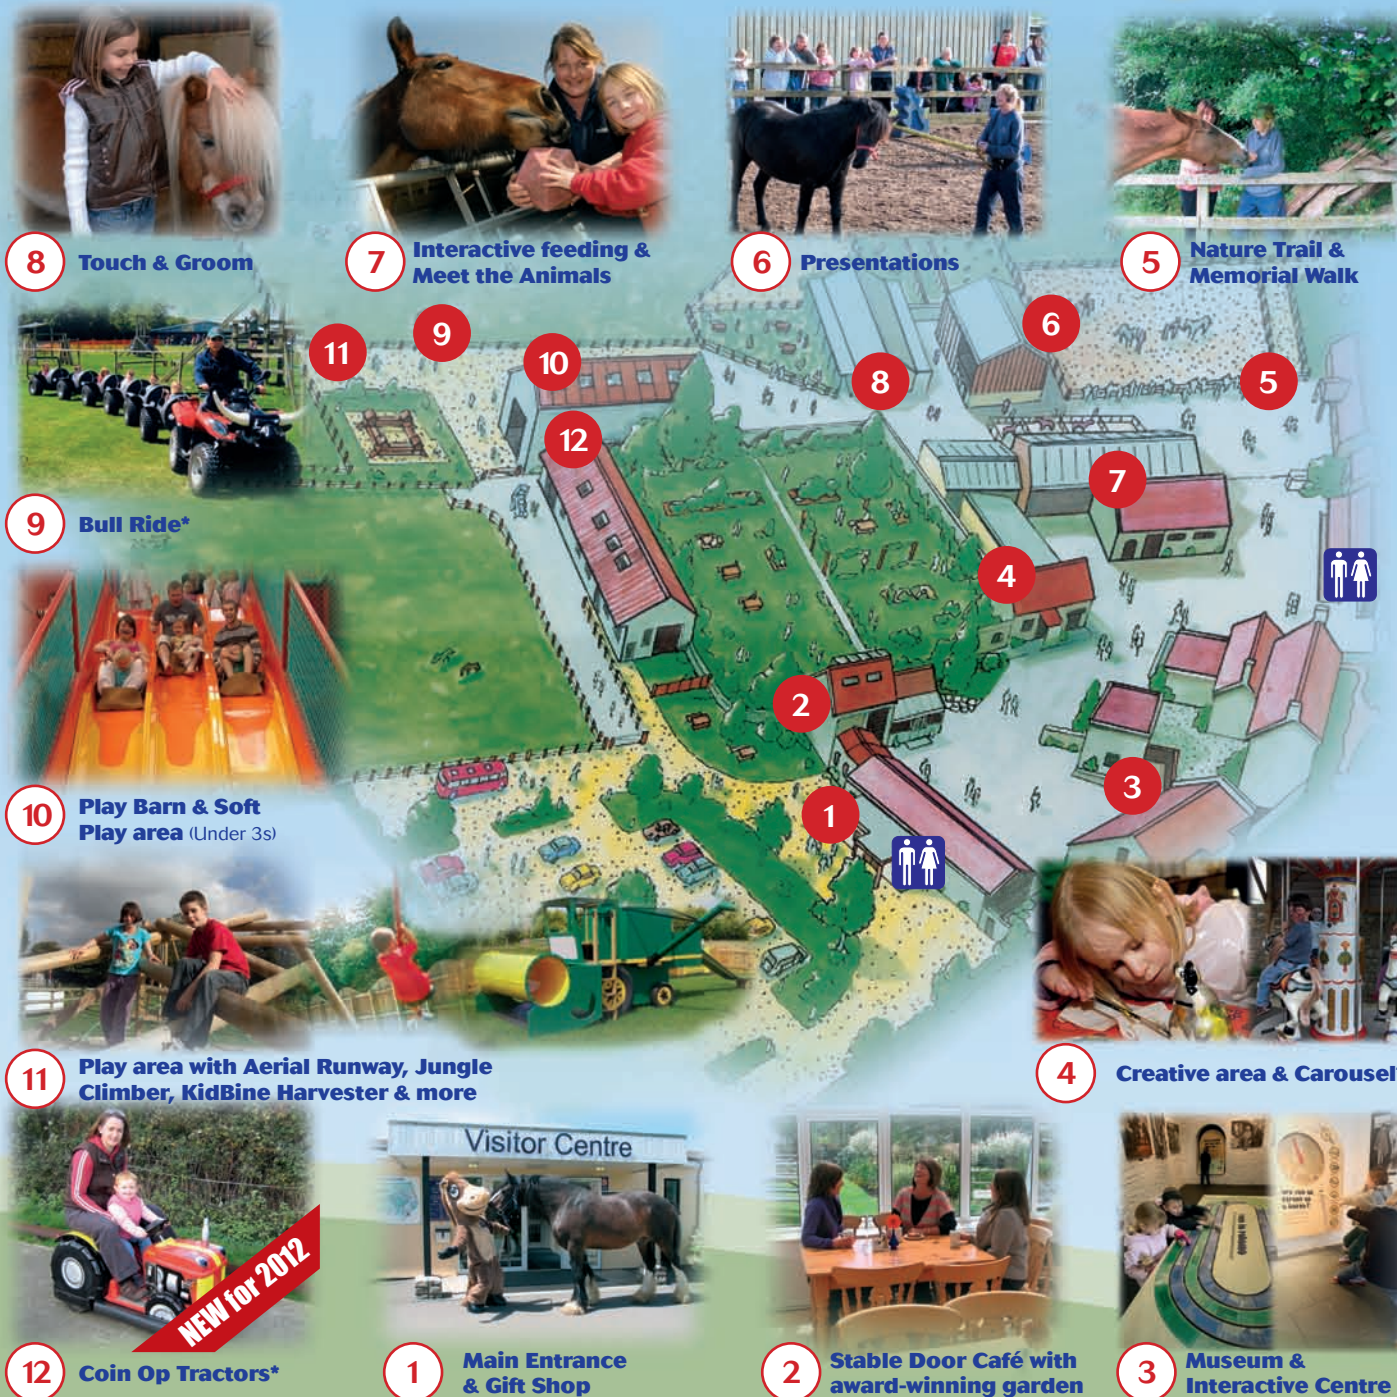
8 Touch & Groom

7 Interactive feeding & Meet the Animals

6 Presentations

5 Nature Trail & Memorial Walk

11 9 10 8 6 5 12 7 4 2 1 3

9 Bull Ride*

10 Play Barn & Soft Play area (Under 3s)

11 Play area with Aerial Runway, Jungle Climber, KidBine Harvester & more

4 Creative area & Carousel

Visitor Centre

NEW for 2012

12 Coin Op Tractors*

1 Main Entrance & Gift Shop

2 Stable Door Café with award-winning garden

3 Museum & Interactive Centre